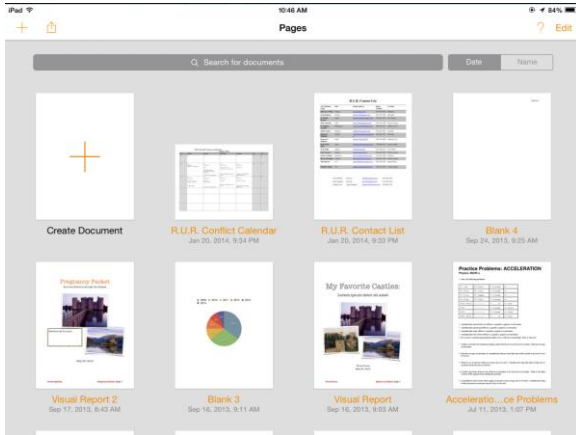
iPad 10:46 AM 84%

Pages

? Edit

Search for documents

Date Name

Create Document

R.U.R. Conflict Calendar
Jan 20, 2014, 9:34 PM

R.U.R. Contact List
Jan 20, 2014, 9:33 PM

Blank 4
Sep 24, 2013, 9:25 AM

Pregnancy Packet

Visual Report 2
Sep 17, 2013, 8:43 AM

Blank 3
Sep 16, 2013, 9:11 AM

My Favorite Castles:

Visual Report
Sep 16, 2013, 9:03 AM

Practice Problems: ACCELERATION

Acceleratio...ce Problems
Jul 11, 2013, 1:07 PM